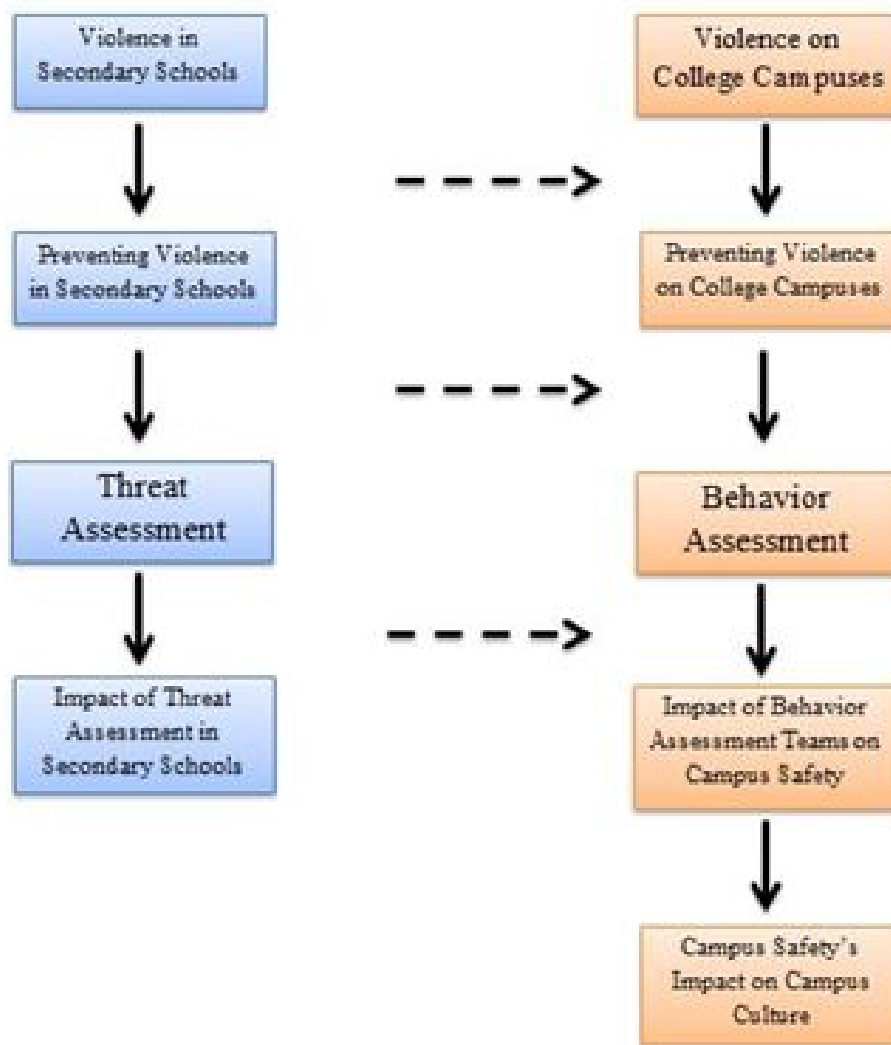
Violence in Secondary Schools

Preventing Violence in Secondary Schools

Threat Assessment

Impact of Threat Assessment in Secondary Schools

Violence on College Campuses

Preventing Violence on College Campuses

Behavior Assessment

Impact of Behavior Assessment Teams on Campus Safety

Campus Safety's Impact on Campus Culture